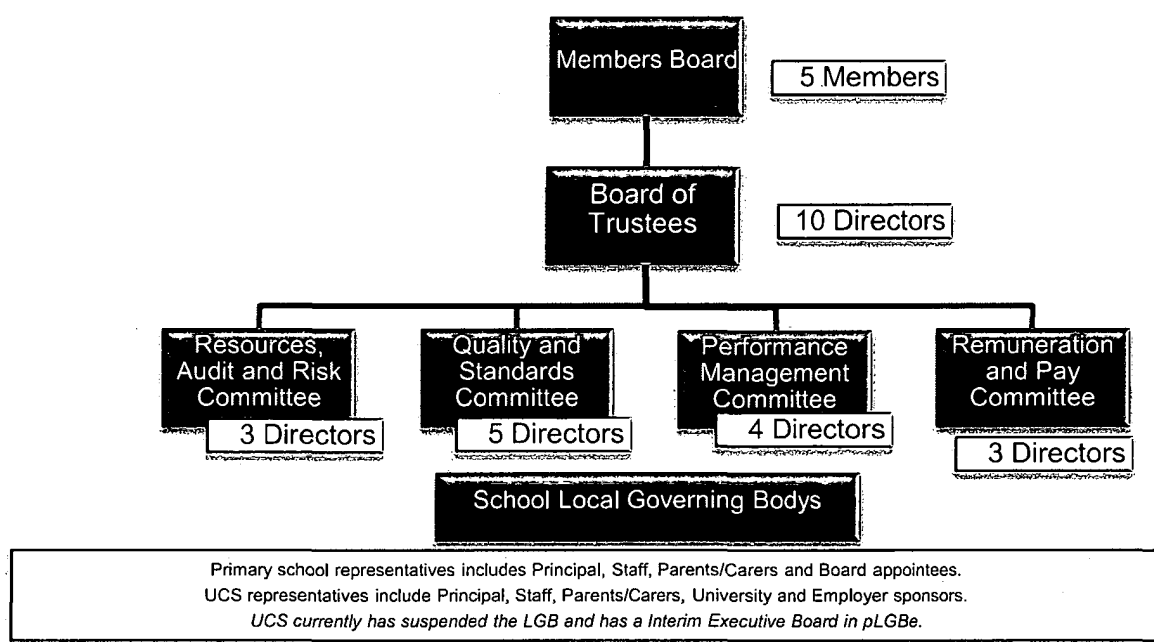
Members Board

5 Members

Board of Trustees

10 Directors

Resources, Audit and Risk Committee

3 Directors

Quality and Standards Committee

5 Directors

Performance Management Committee

4 Directors

Remuneration and Pay Committee

3 Directors

School Local Governing Bodys

Primary school representatives includes Principal, Staff, Parents/Carers and Board appointees.
UCS representatives include Principal, Staff, Parents/Carers, University and Employer sponsors.
*UCS currently has suspended the LGB and has a Interim Executive Board in pLGBe.*